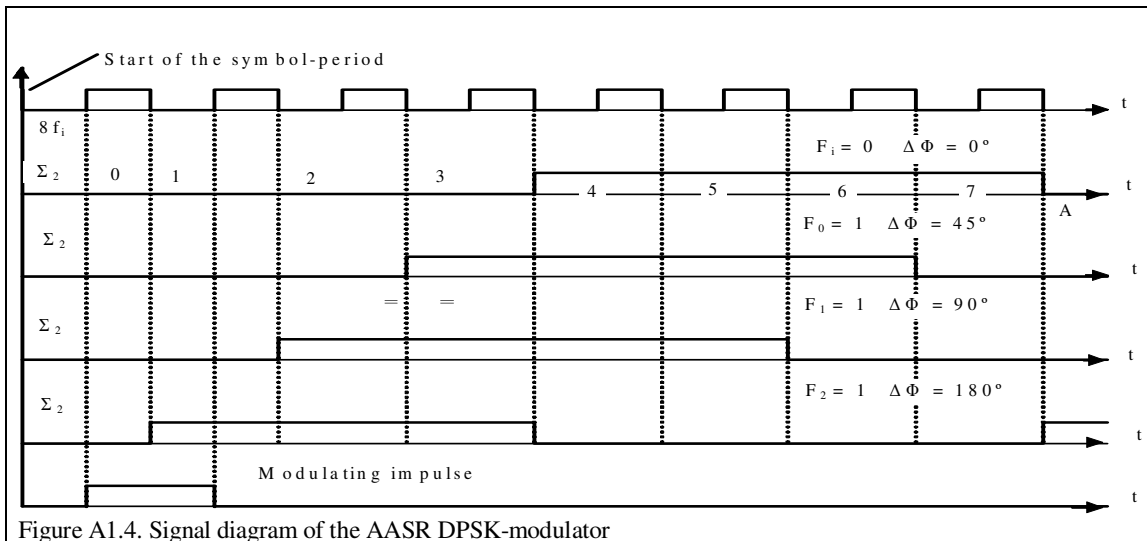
Start of the symbol-period

t

$8f_i$

$\Sigma_2$ 0 1 2 3

$F_i = 0 \quad \Delta\Phi = 0°$

4 5 6 7

t

A

$\Sigma_2$

$F_0 = 1 \quad \Delta\Phi = 45°$

t

$\Sigma_2$

= =

$F_1 = 1 \quad \Delta\Phi = 90°$

t

$\Sigma_2$

$F_2 = 1 \quad \Delta\Phi = 180°$

t

Modulating impulse

t

Figure A1.4. Signal diagram of the AASR DPSK-modulator